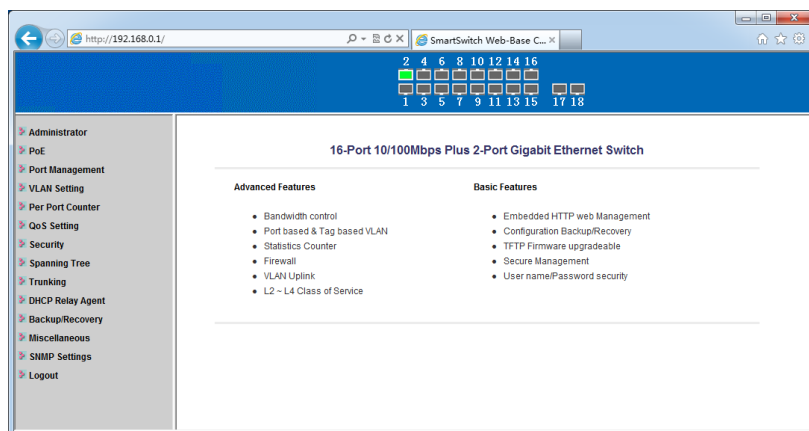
http://192.168.0.1/

SmartSwitch Web-Base C...

2 4 6 8 10 12 14 16

1 3 5 7 9 11 13 15 17 18

Administrator
PoE
Port Management
VLAN Setting
Per Port Counter
QoS Setting
Security
Spanning Tree
Trunking
DHCP Relay Agent
Backup/Recovery
Miscellaneous
SNMP Settings
Logout

16-Port 10/100Mbps Plus 2-Port Gigabit Ethernet Switch

Advanced Features

- Bandwidth control
- Port based & Tag based VLAN
- Statistics Counter
- Firewall
- VLAN Uplink
- L2 ~ L4 Class of Service

Basic Features

- Embedded HTTP web Management
- Configuration Backup/Recovery
- TFTP Firmware upgradeable
- Secure Management
- User name/Password security